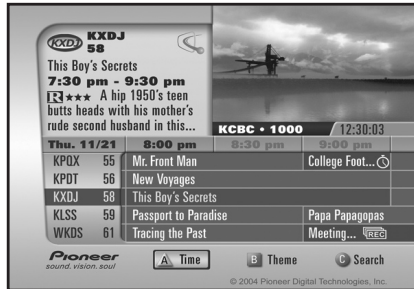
KXDJ KXDJ 58

This Boy's Secrets

7:30 pm - 9:30 pm

R ★★★ A hip 1950's teen butts heads with his mother's rude second husband in this...

KCBC • 1000

12:30:03

| Thu. 11/21 | | 8:00 pm | 8:30 pm | 9:00 pm |
|---|---|---|---|---|
| KPQX | 55 | Mr. Front Man | | College Foot... |
| KPDT | 56 | New Voyages | | |
| KXDJ | 58 | This Boy's Secrets | | |
| KLSS | 59 | Passport to Paradise | | Papa Papagopas |
| WKDS | 61 | Tracing the Past | | Meeting... REC |

Pioneer sound.vision.soul

A Time

B Theme

C Search

© 2004 Pioneer Digital Technologies, Inc.